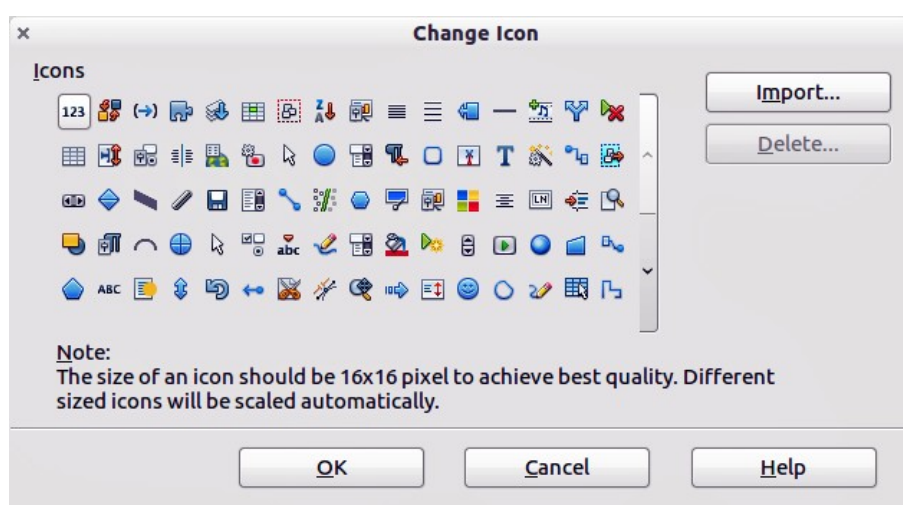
×

Change Icon

Icons

123

ABC

abc

Import...

Delete...

Note:
The size of an icon should be 16x16 pixel to achieve best quality. Different sized icons will be scaled automatically.

OK

Cancel

Help